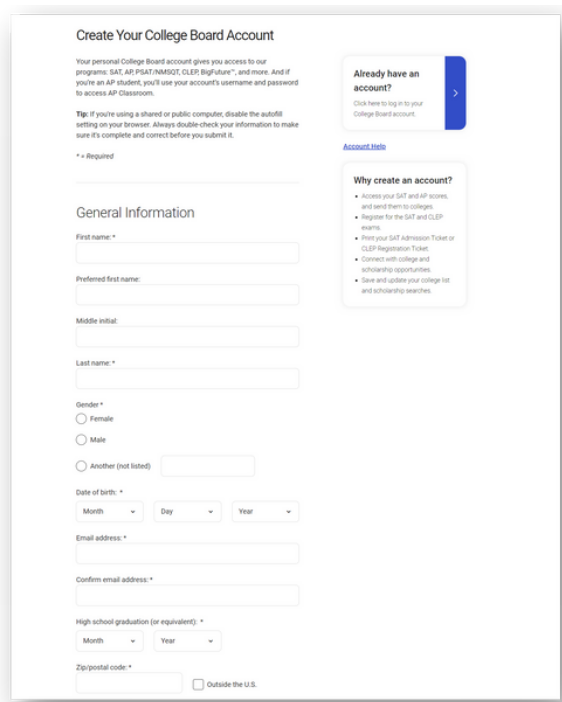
Create Your College Board Account

Your personal College Board account gives you access to our programs: SAT, AP, PSAT/NMSQT, CLEP, BigFuture™, and more. And if you're an AP student, you'll use your account's username and password to access AP Classroom.

**Tip:** If you're using a shared or public computer, disable the autofill setting on your browser. Always double-check your information to make sure it's complete and correct before you submit it.

* = Required

General Information

First name: *

Preferred first name:

Middle initial:

Last name: *

Gender *

Female

Male

Another (not listed)

Date of birth: *

Month Day Year

Email address: *

Confirm email address: *

High school graduation (or equivalent): *

Month Year

Zip/postal code: *

Outside the U.S.

Already have an account?

Click here to log in to your College Board account.

Account Help

Why create an account?

- Access your SAT and AP scores, and send them to colleges.
- Register for the SAT and CLEP exams.
- Print your SAT Admission Ticket or CLEP Registration Ticket.
- Connect with college and scholarship opportunities.
- Save and update your college list and scholarship searches.